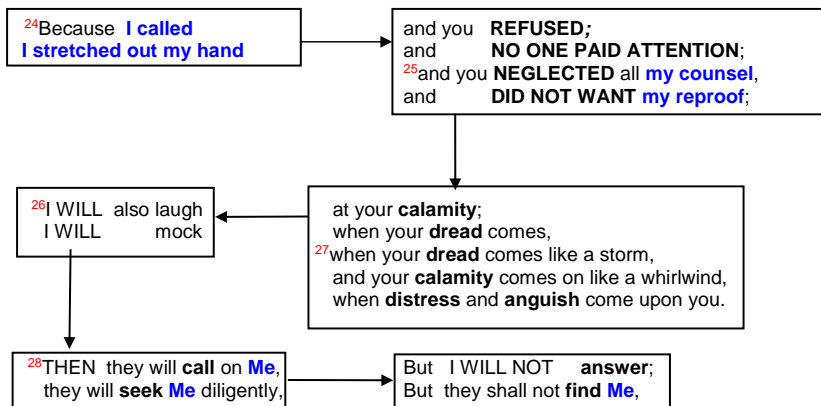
$^{24}$Because I called
I stretched out my hand

and you REFUSED;
and NO ONE PAID ATTENTION;
$^{25}$and you NEGLECTED all my counsel,
and DID NOT WANT my reproof;

at your calamity;
when your dread comes,
$^{27}$when your dread comes like a storm,
and your calamity comes on like a whirlwind,
when distress and anguish come upon you.

$^{26}$I WILL also laugh
I WILL mock

$^{28}$THEN they will call on Me,
they will seek Me diligently,

But I WILL NOT answer;
But they shall not find Me,